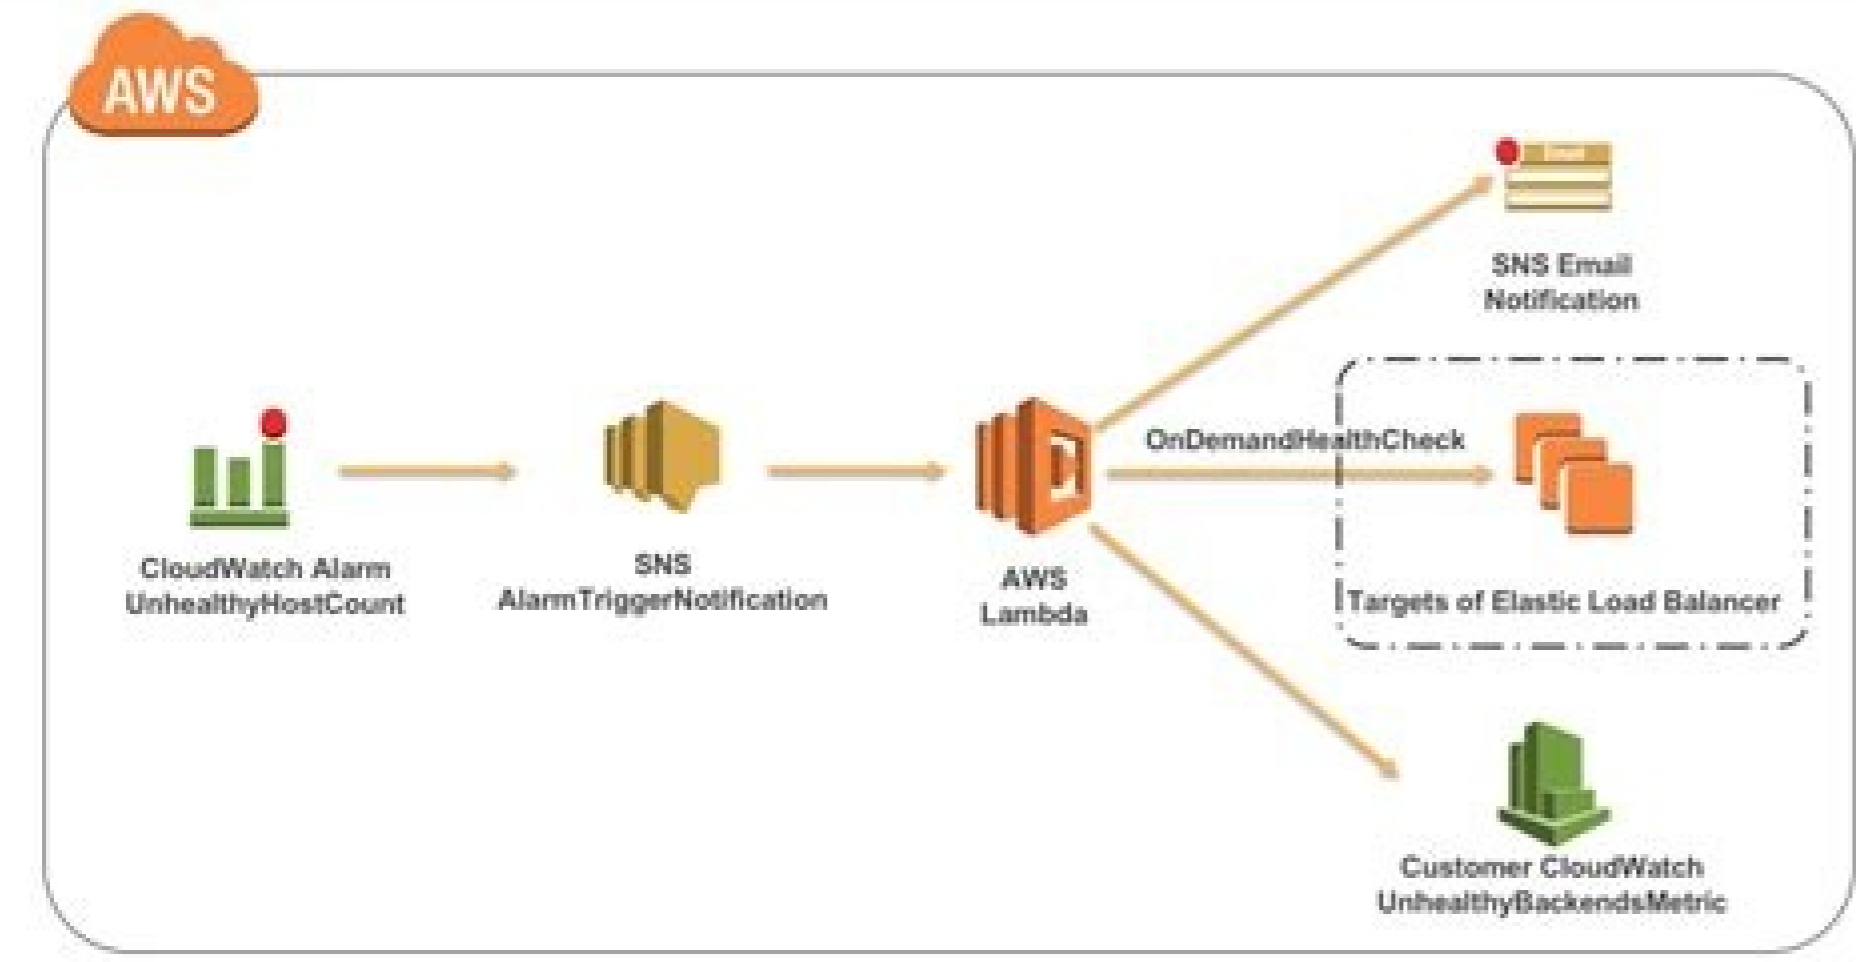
AWS

SNS Email Notification

OnDemandHealthCheck

CloudWatch Alarm UnhealthyHostCount

SNS AlarmTriggerNotification

AWS Lambda

Targets of Elastic Load Balancer

Customer CloudWatch UnhealthyBackendsMetric